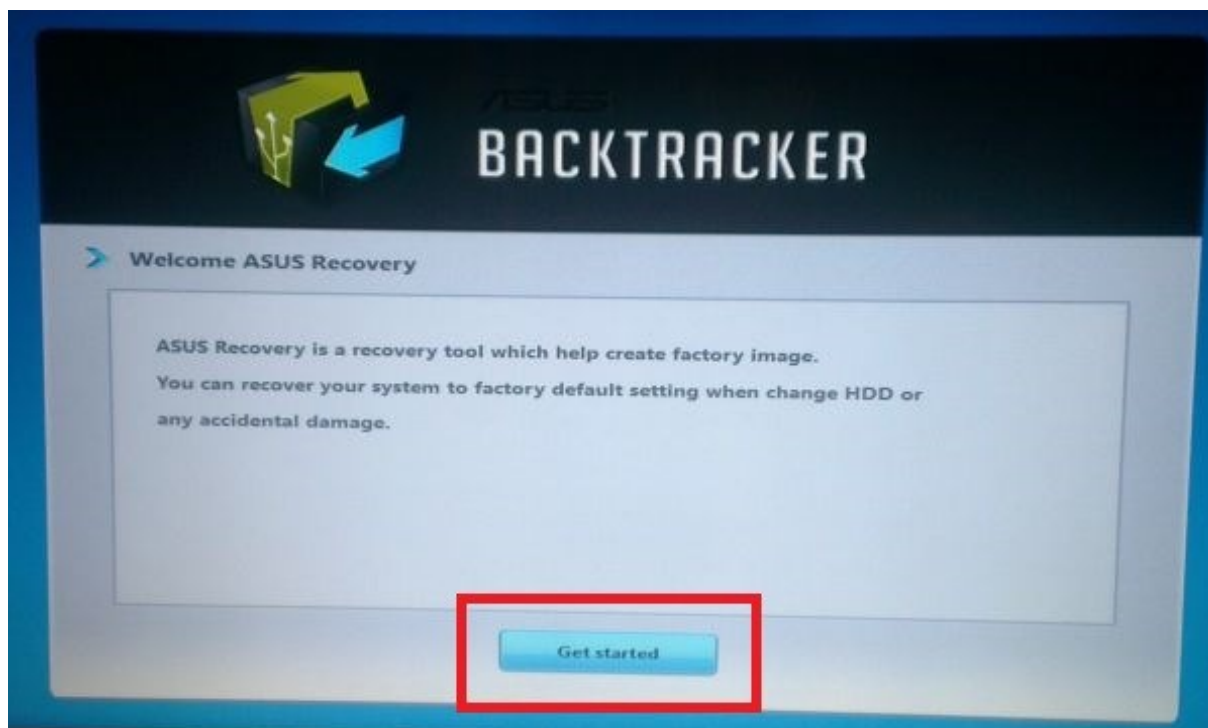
ASUS
BACKTRACKER

Welcome ASUS Recovery

ASUS Recovery is a recovery tool which help create factory image.
You can recover your system to factory default setting when change HDD or any accidental damage.

Get started